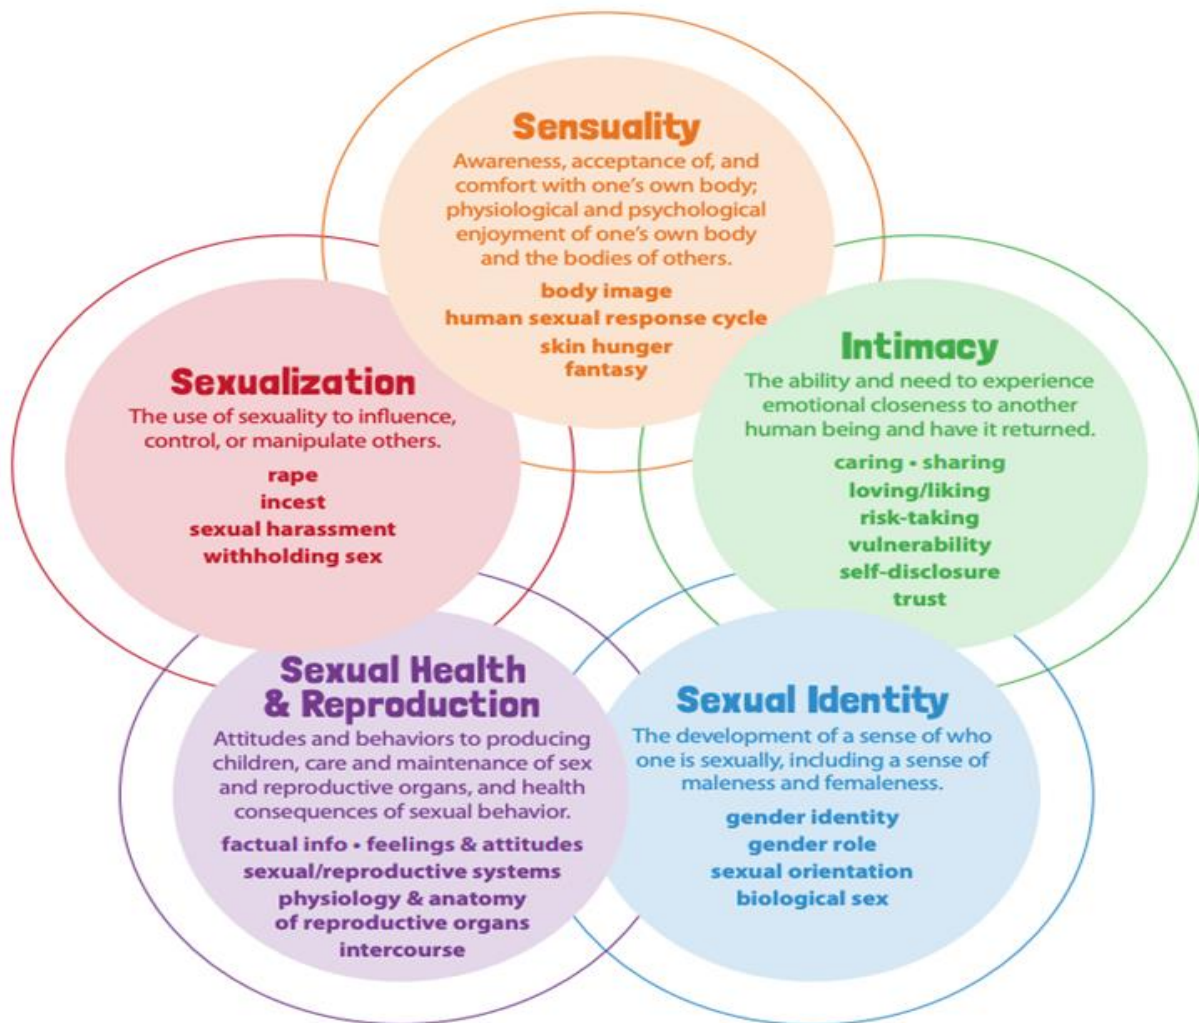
Sensuality
Awareness, acceptance of, and comfort with one's own body; physiological and psychological enjoyment of one's own body and the bodies of others.

body image
human sexual response cycle
skin hunger
fantasy

Sexualization
The use of sexuality to influence, control, or manipulate others.

rape
incest
sexual harassment
withholding sex

Intimacy
The ability and need to experience emotional closeness to another human being and have it returned.

caring • sharing
loving/liking
risk-taking
vulnerability
self-disclosure
trust

Sexual Health & Reproduction
Attitudes and behaviors to producing children, care and maintenance of sex and reproductive organs, and health consequences of sexual behavior.

factual info • feelings & attitudes
sexual/reproductive systems
physiology & anatomy of reproductive organs
intercourse

Sexual Identity
The development of a sense of who one is sexually, including a sense of maleness and femaleness.

gender identity
gender role
sexual orientation
biological sex